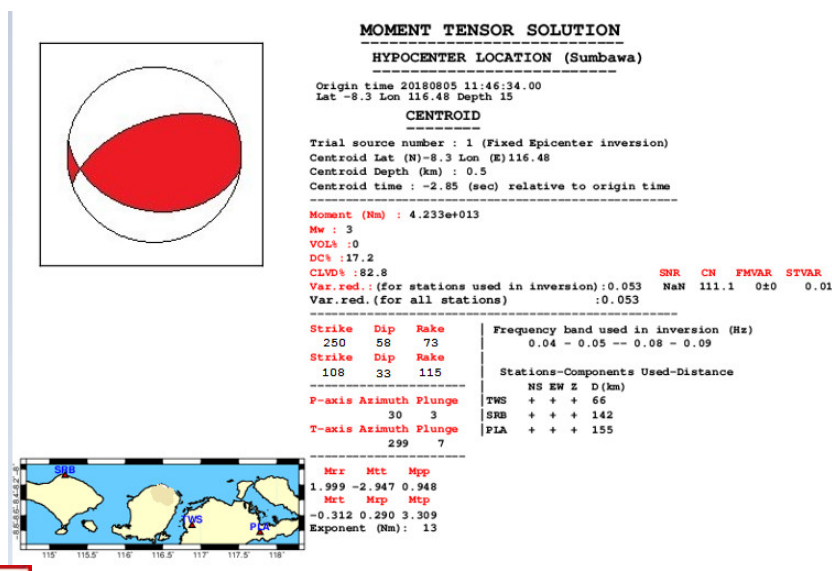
MOMENT TENSOR SOLUTION

HYPOCENTER LOCATION (Sumbawa)

Origin time 20180805 11:46:34.00
Lat -8.3 Lon 116.48 Depth 15

CENTROID

Trial source number : 1 (Fixed Epicenter inversion)
Centroid Lat (N)-8.3 Lon (E)116.48
Centroid Depth (km) : 0.5
Centroid time : -2.85 (sec) relative to origin time

Moment (Nm) : 4.233e+013
Mw : 3
VOL% :0
DC% :17.2
CLVD% :82.8
Var.red.:(for stations used in inversion):0.053
Var.red.(for all stations) :0.053

| SNR | CN | FMVAR | STVAR |
|---|---|---|---|
| NaN | 111.1 | 0±0 | 0.01 |

| Strike | Dip | Rake |
|---|---|---|
| 250 | 58 | 73 |
| 108 | 33 | 115 |

P-axis Azimuth Plunge
30 3
T-axis Azimuth Plunge
299 7

Frequency band used in inversion (Hz)
0.04 - 0.05 -- 0.08 - 0.09

Stations-Components Used-Distance

| | NS | EW | Z | D(km) |
|---|---|---|---|---|
| TWS | + | + | + | 66 |
| SRB | + | + | + | 142 |
| PLA | + | + | + | 155 |

Mrr Mtt Mpp
1.999 -2.947 0.948
Mrt Mrp Mtp
-0.312 0.290 3.309
Exponent (Nm): 13

SRB
TWS
PLA
115° 115.5° 116° 116.5° 117° 117.5° 118°
-9° -8.5° -8°